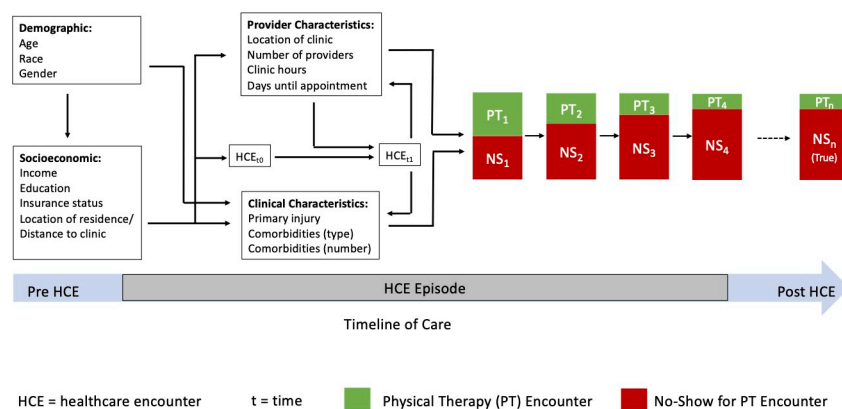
Demographic:
Age
Race
Gender

Socioeconomic:
Income
Education
Insurance status
Location of residence/
Distance to clinic

Provider Characteristics:
Location of clinic
Number of providers
Clinic hours
Days until appointment

$HCE_{t0}$

$HCE_{t1}$

Clinical Characteristics:
Primary injury
Comorbidities (type)
Comorbidities (number)

$PT_1$
$NS_1$

$PT_2$
$NS_2$

$PT_3$
$NS_3$

$PT_4$
$NS_4$

$PT_n$
$NS_n$
(True)

Pre HCE

HCE Episode

Post HCE

Timeline of Care

HCE = healthcare encounter

t = time

Physical Therapy (PT) Encounter

No-Show for PT Encounter